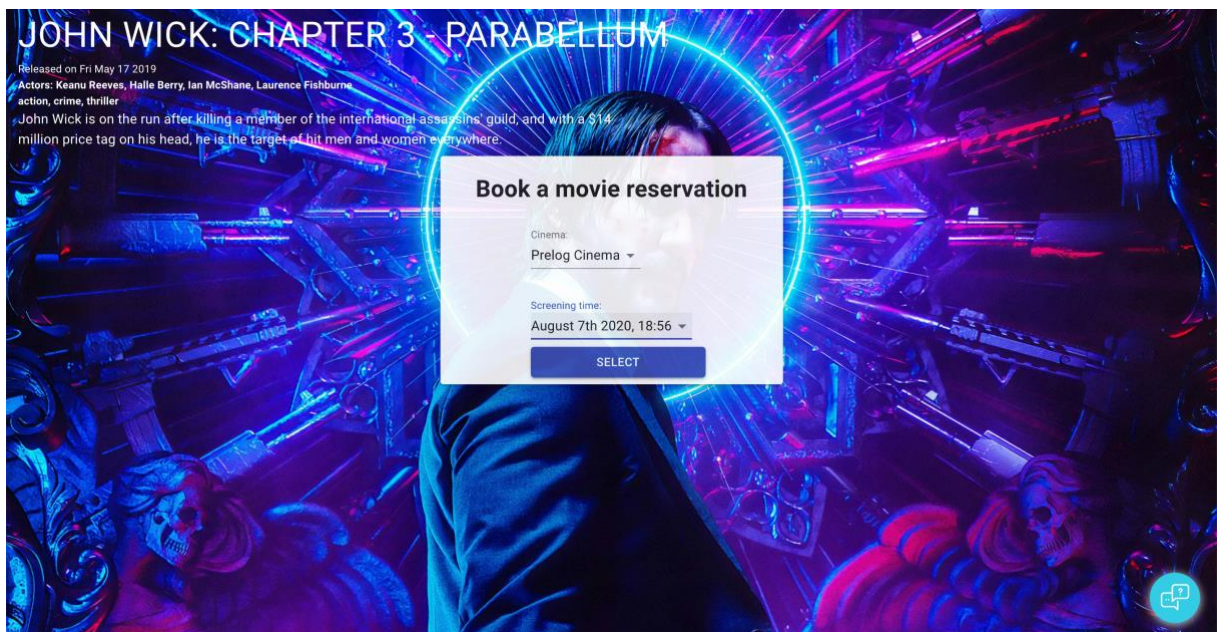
JOHN WICK: CHAPTER 3 - PARABELLUM

Released on Fri May 17 2019
Actors: Keanu Reeves, Halle Berry, Ian McShane, Laurence Fishburne
action, crime, thriller
John Wick is on the run after killing a member of the international assassins' guild, and with a $14 million price tag on his head, he is the target of hit men and women everywhere.

Book a movie reservation

Cinema:
Prelog Cinema

Screening time:
August 7th 2020, 18:56

SELECT